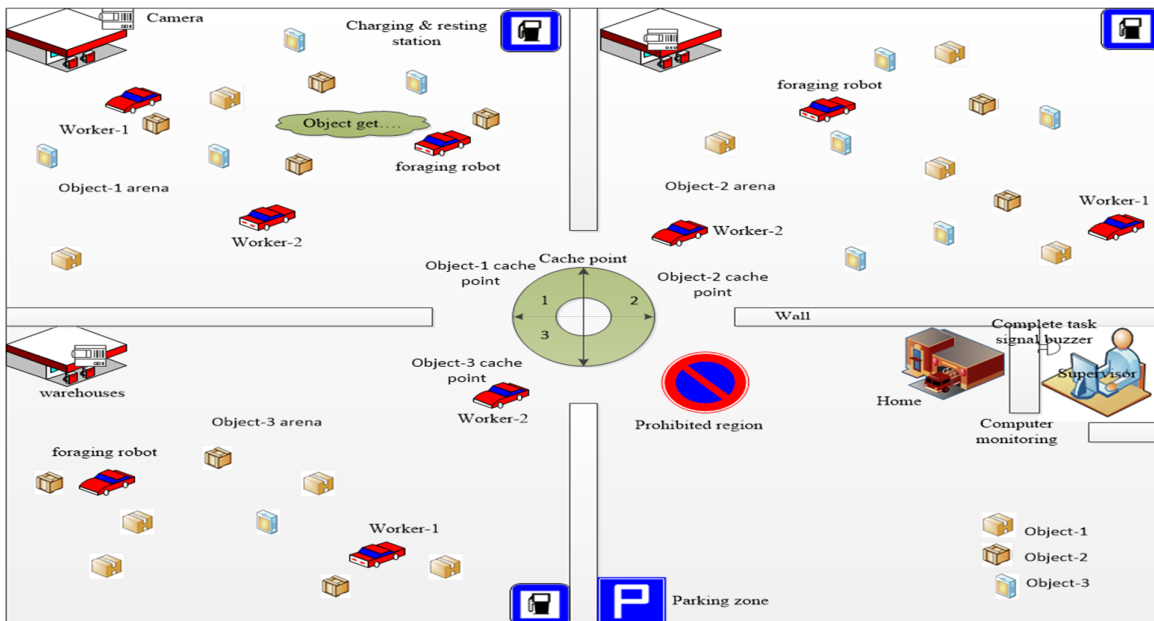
Camera

Charging & resting station

Worker-1

Object get....

foraging robot

Object-1 arena

Worker-2

foraging robot

Object-2 arena

Worker-2

Worker-1

Object-1 cache point

Cache point

1

2

3

Object-2 cache point

Wall

Complete task signal buzzer

Supervisor

warehouses

Object-3 cache point

Worker-2

Prohibited region

Home

Computer monitoring

Object-3 arena

foraging robot

Worker-1

Object-1

Object-2

Object-3

P

Parking zone